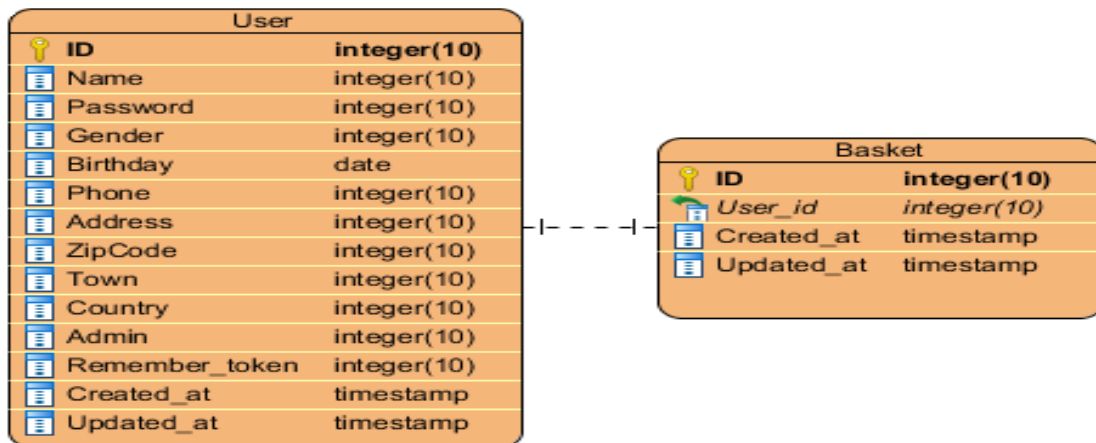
User

| | |
|---|---|
| **ID** | **integer(10)** |
| Name | integer(10) |
| Password | integer(10) |
| Gender | integer(10) |
| Birthday | date |
| Phone | integer(10) |
| Address | integer(10) |
| ZipCode | integer(10) |
| Town | integer(10) |
| Country | integer(10) |
| Admin | integer(10) |
| Remember_token | integer(10) |
| Created_at | timestamp |
| Updated_at | timestamp |

Basket

| | |
|---|---|
| **ID** | **integer(10)** |
| *User_id* | *integer(10)* |
| Created_at | timestamp |
| Updated_at | timestamp |